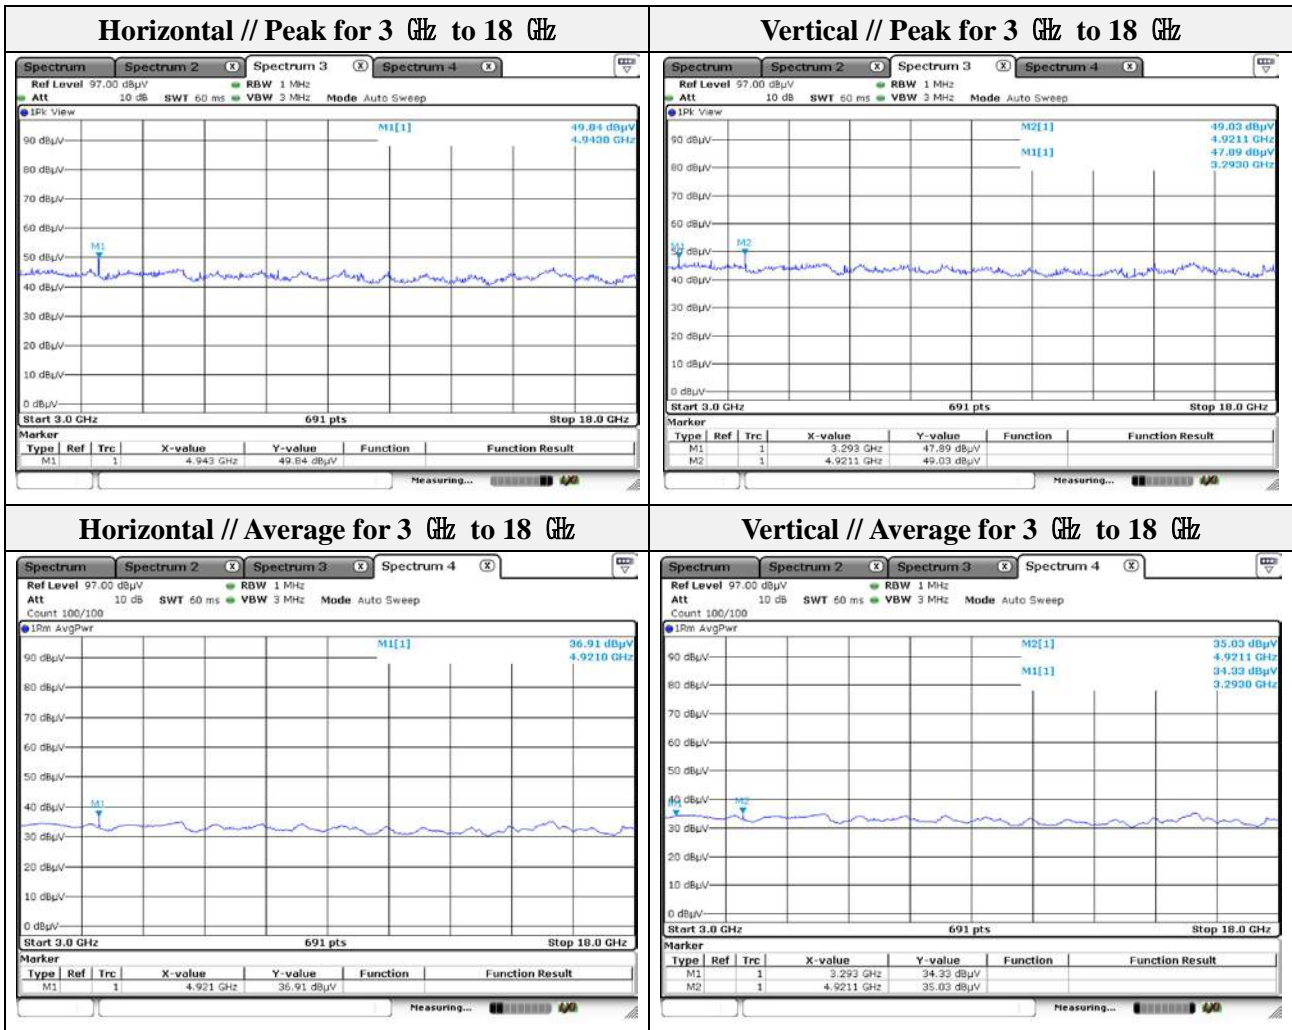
Horizontal // Peak for 3 GHz to 18 GHz

Spectrum | Spectrum 2 | Spectrum 3 | Spectrum 4

Ref Level 97.00 dBµV RBW 1 MHz
Att 10 dB SWT 60 ms VBW 3 MHz Mode Auto Sweep
1Pk View

M1[1] 49.84 dBµV 4.9430 GHz

90 dBµV
80 dBµV
70 dBµV
60 dBµV
50 dBµV
40 dBµV
30 dBµV
20 dBµV
10 dBµV
0 dBµV
M1

Start 3.0 GHz 691 pts Stop 18.0 GHz

Marker

| Type | Ref | Trc | X-value | Y-value | Function | Function Result |
|---|---|---|---|---|---|---|
| M1 | | 1 | 4.943 GHz | 49.84 dBµV | | |

Measuring...

Vertical // Peak for 3 GHz to 18 GHz

Spectrum | Spectrum 2 | Spectrum 3 | Spectrum 4

Ref Level 97.00 dBµV RBW 1 MHz
Att 10 dB SWT 60 ms VBW 3 MHz Mode Auto Sweep
1Pk View

M2[1] 49.03 dBµV 4.9211 GHz
M1[1] 47.89 dBµV 3.2930 GHz

90 dBµV
80 dBµV
70 dBµV
60 dBµV
50 dBµV
40 dBµV
30 dBµV
20 dBµV
10 dBµV
0 dBµV
M1 M2

Start 3.0 GHz 691 pts Stop 18.0 GHz

Marker

| Type | Ref | Trc | X-value | Y-value | Function | Function Result |
|---|---|---|---|---|---|---|
| M1 | | 1 | 3.293 GHz | 47.89 dBµV | | |
| M2 | | 1 | 4.9211 GHz | 49.03 dBµV | | |

Measuring...

Horizontal // Average for 3 GHz to 18 GHz

Spectrum | Spectrum 2 | Spectrum 3 | Spectrum 4

Ref Level 97.00 dBµV RBW 1 MHz
Att 10 dB SWT 60 ms VBW 3 MHz Mode Auto Sweep
Count 100/100
1Rm AvgPwr

M1[1] 36.91 dBµV 4.9210 GHz

90 dBµV
80 dBµV
70 dBµV
60 dBµV
50 dBµV
40 dBµV
30 dBµV
20 dBµV
10 dBµV
0 dBµV
M1

Start 3.0 GHz 691 pts Stop 18.0 GHz

Marker

| Type | Ref | Trc | X-value | Y-value | Function | Function Result |
|---|---|---|---|---|---|---|
| M1 | | 1 | 4.921 GHz | 36.91 dBµV | | |

Measuring...

Vertical // Average for 3 GHz to 18 GHz

Spectrum | Spectrum 2 | Spectrum 3 | Spectrum 4

Ref Level 97.00 dBµV RBW 1 MHz
Att 10 dB SWT 60 ms VBW 3 MHz Mode Auto Sweep
Count 100/100
1Rm AvgPwr

M2[1] 35.03 dBµV 4.9211 GHz
M1[1] 34.33 dBµV 3.2930 GHz

90 dBµV
80 dBµV
70 dBµV
60 dBµV
50 dBµV
40 dBµV
30 dBµV
20 dBµV
10 dBµV
0 dBµV
M1 M2

Start 3.0 GHz 691 pts Stop 18.0 GHz

Marker

| Type | Ref | Trc | X-value | Y-value | Function | Function Result |
|---|---|---|---|---|---|---|
| M1 | | 1 | 3.293 GHz | 34.33 dBµV | | |
| M2 | | 1 | 4.9211 GHz | 35.03 dBµV | | |

Measuring...